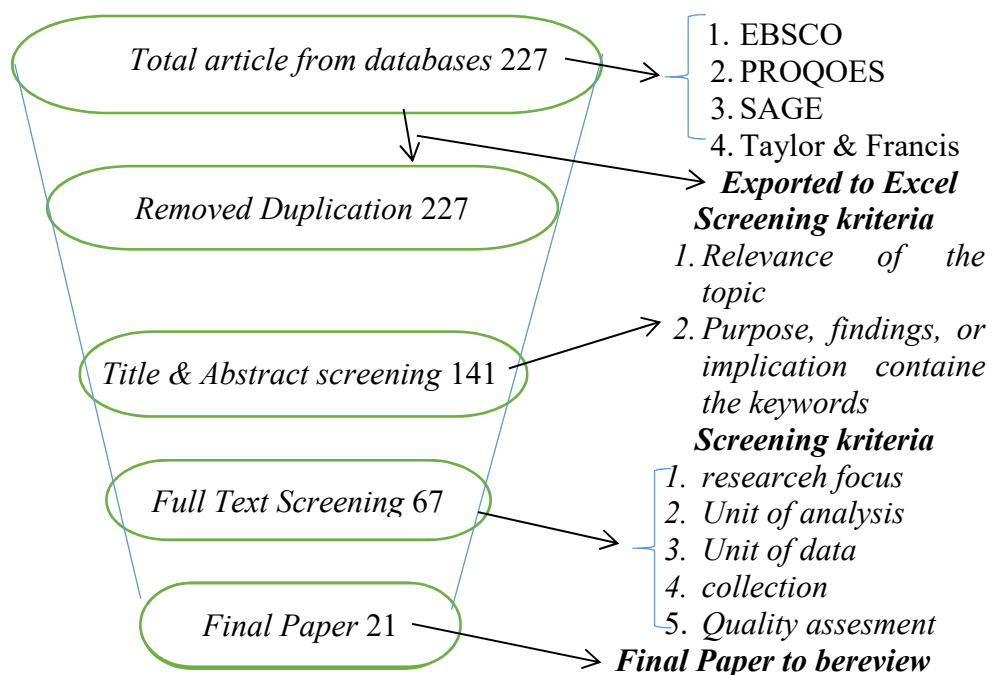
Total article from databases 227

1. EBSCO
2. PROQOES
3. SAGE
4. Taylor & Francis

Removed Duplication 227

Exported to Excel

Screening kriteria

1. Relevance of the topic
2. Purpose, findings, or implication containe the keywords

Title & Abstract screening 141

Screening kriteria

1. researceh focus
2. Unit of analysis
3. Unit of data
4. collection
5. Quality assesment

Full Text Screening 67

Final Paper 21

Final Paper to bereview